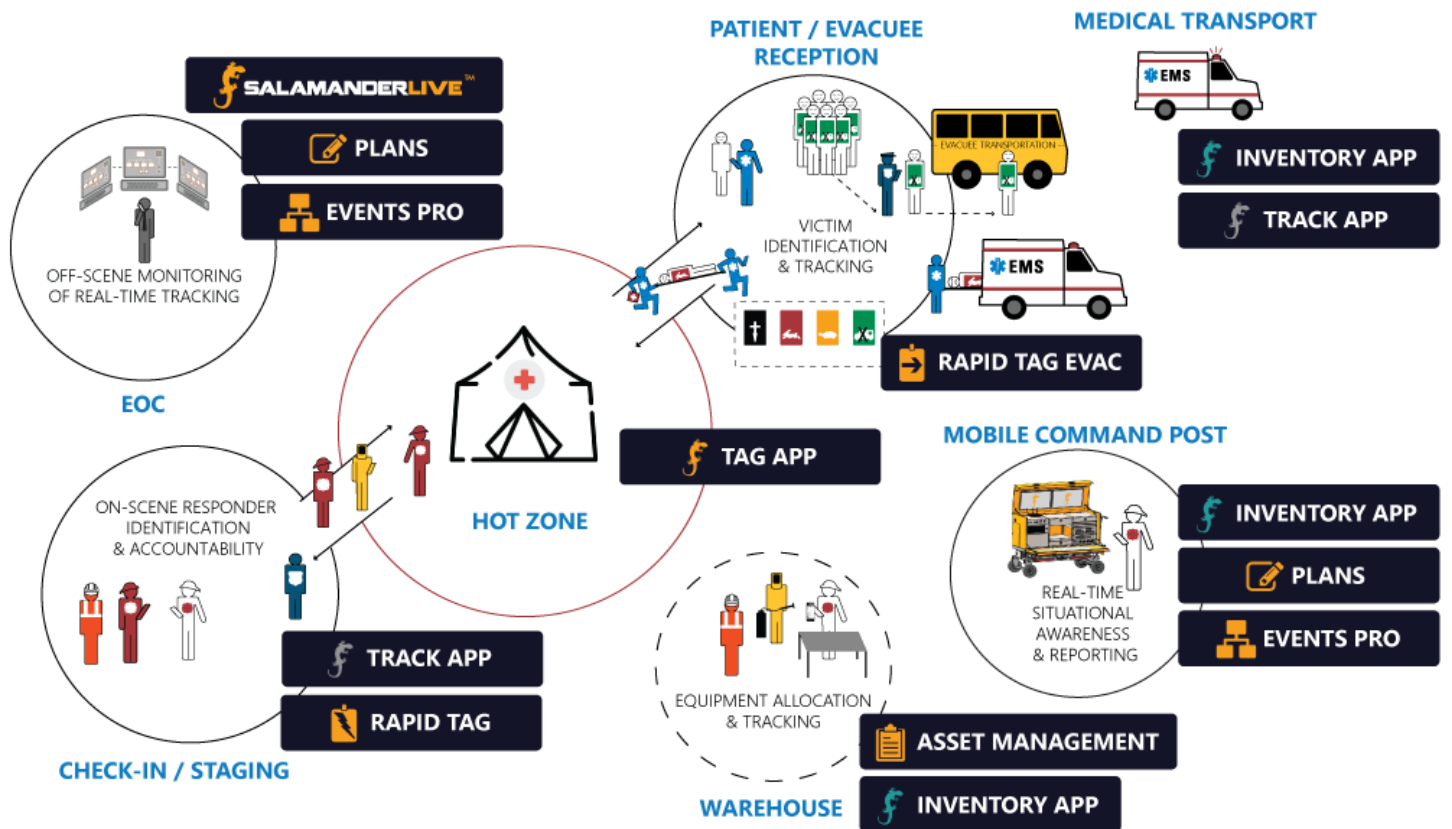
SALAMANDERLIVE℠

PLANS

EVENTS PRO

OFF-SCENE MONITORING OF REAL-TIME TRACKING

EOC

PATIENT / EVACUEE RECEPTION

EVACUEE TRANSPORTATION

VICTIM IDENTIFICATION & TRACKING

EMS

RAPID TAG EVAC

MEDICAL TRANSPORT

EMS

INVENTORY APP

TRACK APP

TAG APP

HOT ZONE

MOBILE COMMAND POST

INVENTORY APP

PLANS

EVENTS PRO

REAL-TIME SITUATIONAL AWARENESS & REPORTING

ON-SCENE RESPONDER IDENTIFICATION & ACCOUNTABILITY

TRACK APP

RAPID TAG

CHECK-IN / STAGING

EQUIPMENT ALLOCATION & TRACKING

ASSET MANAGEMENT

WAREHOUSE

INVENTORY APP